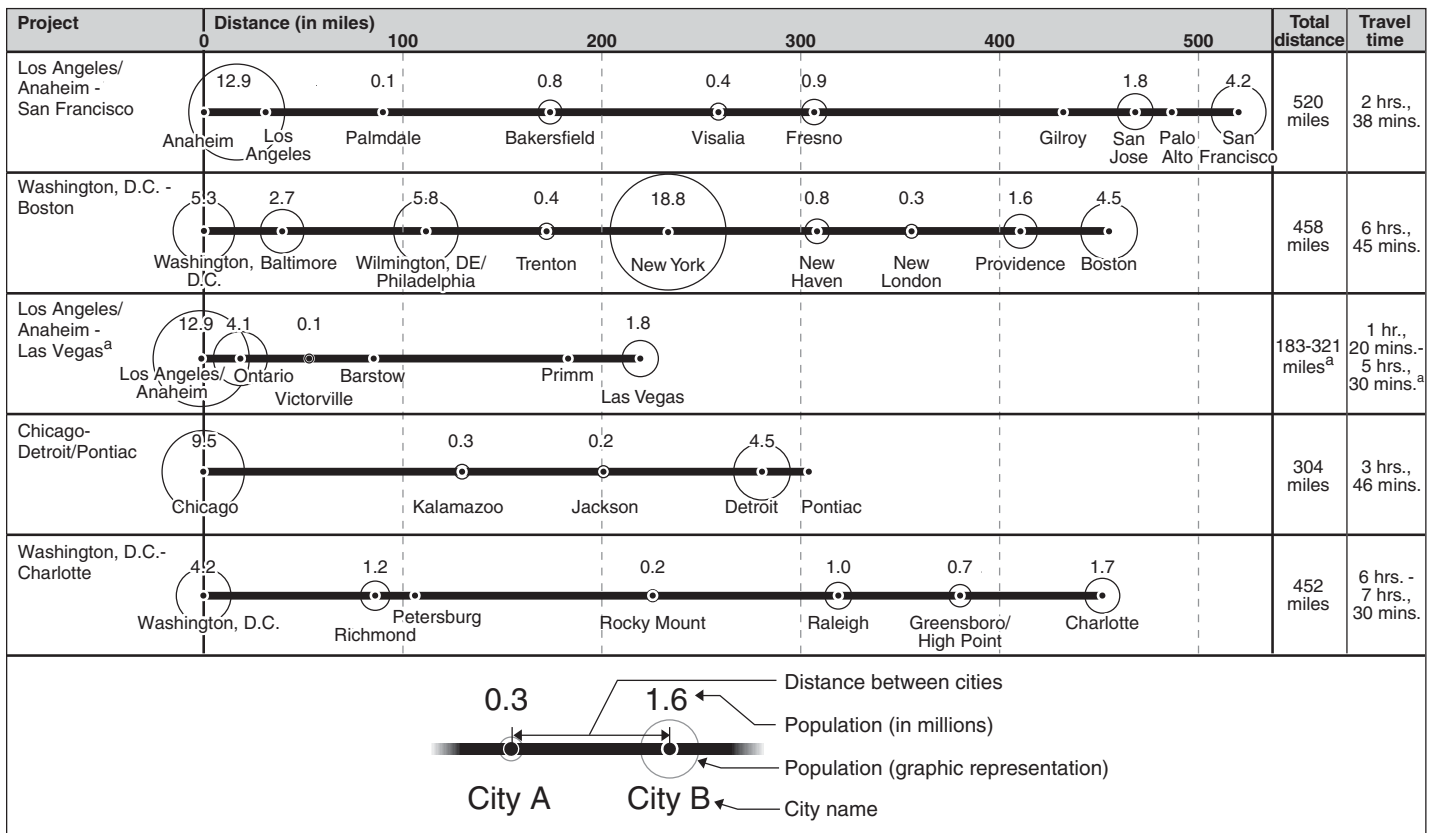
| Project | Distance (in miles) 0 100 200 300 400 500 | Total distance | Travel time |
|---|---|---|---|
| Los Angeles/ Anaheim - San Francisco | 12.9 Anaheim, 0.1 Los Angeles, Palmdale, 0.8 Bakersfield, 0.4 Visalia, 0.9 Fresno, Gilroy, 1.8 San Jose, Palo Alto, 4.2 San Francisco | 520 miles | 2 hrs., 38 mins. |
| Washington, D.C. - Boston | 5.3 Washington, D.C., 2.7 Baltimore, 5.8 Wilmington, DE/ Philadelphia, 0.4 Trenton, 18.8 New York, 0.8 New Haven, 0.3 New London, 1.6 Providence, 4.5 Boston | 458 miles | 6 hrs., 45 mins. |
| Los Angeles/ Anaheim - Las Vegas$^a$ | 12.9 Los Angeles/ Anaheim, 4.1 Ontario, 0.1 Victorville, Barstow, Primm, 1.8 Las Vegas | 183-321 miles$^a$ | 1 hr., 20 mins.- 5 hrs., 30 mins.$^a$ |
| Chicago- Detroit/Pontiac | 9.5 Chicago, 0.3 Kalamazoo, 0.2 Jackson, 4.5 Detroit, Pontiac | 304 miles | 3 hrs., 46 mins. |
| Washington, D.C.- Charlotte | 4.2 Washington, D.C., 1.2 Richmond, Petersburg, 0.2 Rocky Mount, 1.0 Raleigh, 0.7 Greensboro/ High Point, 1.7 Charlotte | 452 miles | 6 hrs. - 7 hrs., 30 mins. |

0.3 1.6
City A City B
Distance between cities
Population (in millions)
Population (graphic representation)
City name